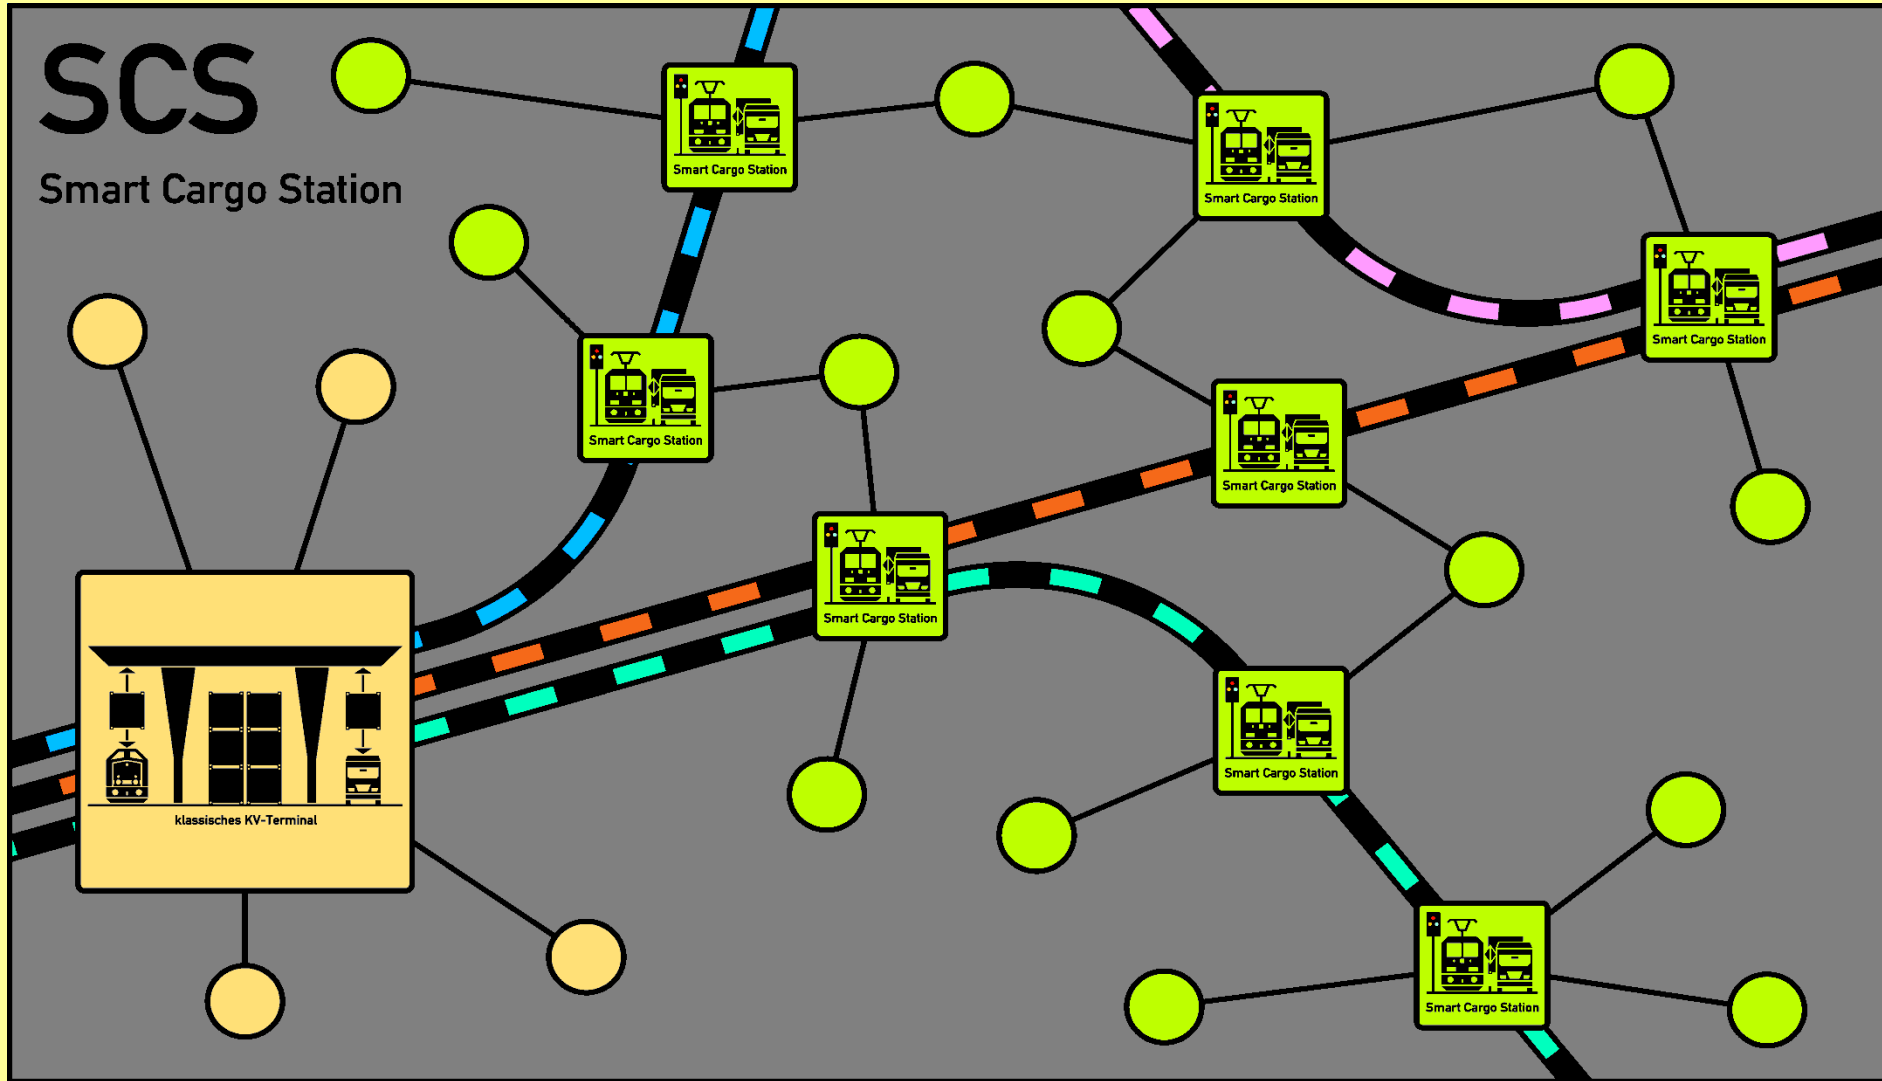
SCS
Smart Cargo Station

Smart Cargo Station

Smart Cargo Station

Smart Cargo Station

Smart Cargo Station

Smart Cargo Station

Smart Cargo Station

Smart Cargo Station

Smart Cargo Station

klassisches KV-Terminal